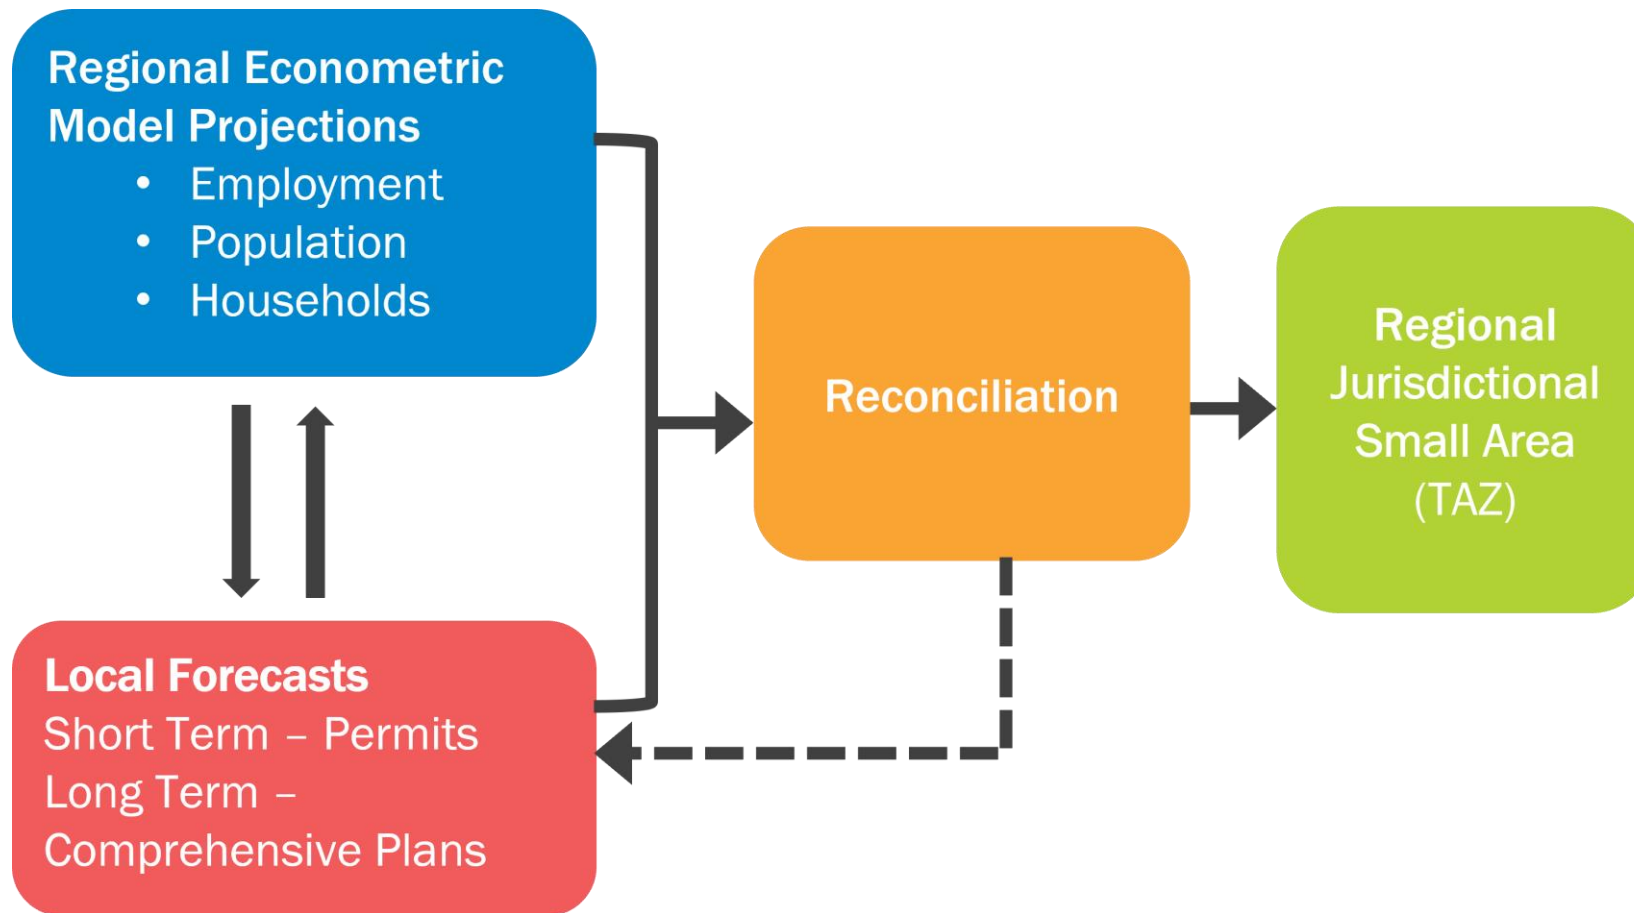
Regional Econometric Model Projections
• Employment
• Population
• Households

Reconciliation

Regional Jurisdictional Small Area (TAZ)

Local Forecasts
Short Term – Permits
Long Term – Comprehensive Plans